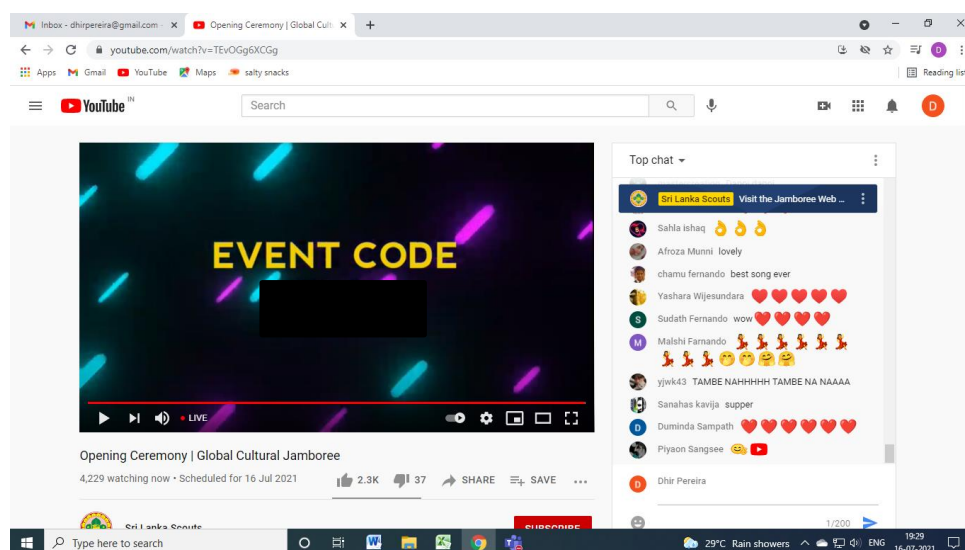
Inbox - dhirpereira@gmail.com ×
Opening Ceremony | Global Cult ×
+

youtube.com/watch?v=TEvOGg6XCGg

Apps Gmail YouTube Maps salty snacks

Reading list

YouTube IN
Search

D

EVENT CODE

LIVE

Opening Ceremony | Global Cultural Jamboree
4,229 watching now • Scheduled for 16 Jul 2021
2.3K 37 SHARE SAVE ...

Sri Lanka Scouts
SUBSCRIBE

Top chat

Sri Lanka Scouts Visit the Jamboree Web ...
Sahla ishaq 👌👌👌
Afroza Munni lovely
chamu fernando best song ever
Yashara Wijesundara ❤️❤️❤️❤️❤️
Sudath Fernando wow❤️❤️❤️❤️
Malshi Farnando 💃💃💃💃💃💃💃💃💃😁😁🤗🤗
yjwk43 TAMBE NAHHHHH TAMBE NA NAAAA
Sanahas kavija supper
Duminda Sampath ❤️❤️❤️❤️❤️❤️
Piyaon Sangsee 😂
Dhir Pereira
1/200

Type here to search
29°C Rain showers ENG 19:29 16-07-2021